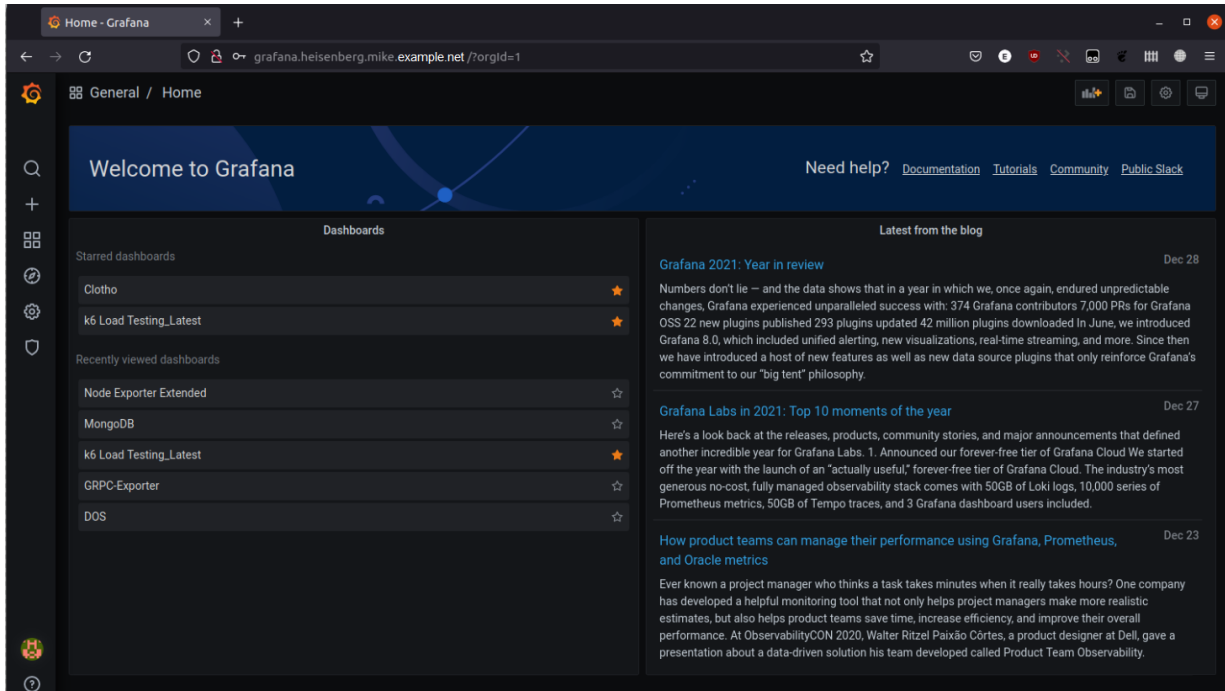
Home - Grafana

grafana.heisenberg.mike.example.net/?orgId=1

General / Home

Welcome to Grafana

Need help? Documentation Tutorials Community Public Slack

Dashboards

Starred dashboards

Clotho

k6 Load Testing_Latest

Recently viewed dashboards

Node Exporter Extended

MongoDB

k6 Load Testing_Latest

GRPC-Exporter

DOS

Latest from the blog

Grafana 2021: Year in review

Dec 28

Numbers don't lie — and the data shows that in a year in which we, once again, endured unpredictable changes, Grafana experienced unparalleled success with: 374 Grafana contributors 7,000 PRs for Grafana OSS 22 new plugins published 293 plugins updated 42 million plugins downloaded In June, we introduced Grafana 8.0, which included unified alerting, new visualizations, real-time streaming, and more. Since then we have introduced a host of new features as well as new data source plugins that only reinforce Grafana's commitment to our "big tent" philosophy.

Grafana Labs in 2021: Top 10 moments of the year

Dec 27

Here's a look back at the releases, products, community stories, and major announcements that defined another incredible year for Grafana Labs. 1. Announced our forever-free tier of Grafana Cloud We started off the year with the launch of an "actually useful," forever-free tier of Grafana Cloud. The industry's most generous no-cost, fully managed observability stack comes with 50GB of Loki logs, 10,000 series of Prometheus metrics, 50GB of Tempo traces, and 3 Grafana dashboard users included.

How product teams can manage their performance using Grafana, Prometheus, and Oracle metrics

Dec 23

Ever known a project manager who thinks a task takes minutes when it really takes hours? One company has developed a helpful monitoring tool that not only helps project managers make more realistic estimates, but also helps product teams save time, increase efficiency, and improve their overall performance. At ObservabilityCON 2020, Walter Ritzel Paixão Côrtes, a product designer at Dell, gave a presentation about a data-driven solution his team developed called Product Team Observability.